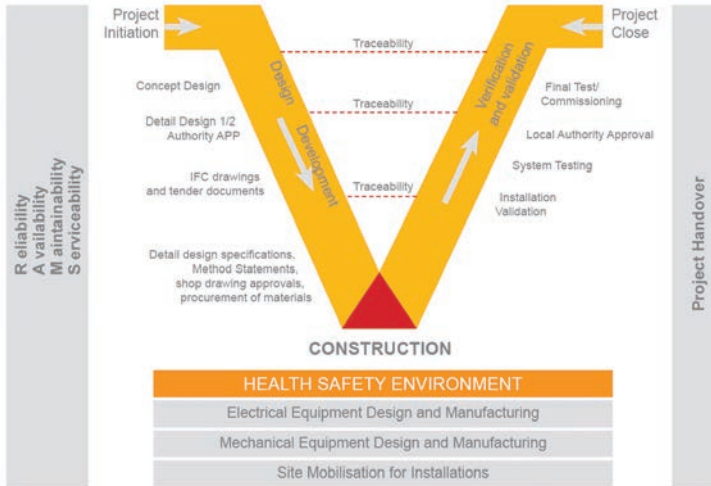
R eliability
A vailability
M aintainability
S erviceability

Project Initiation

Project Close

Traceability

Traceability

Traceability

Design Development

Verification and validation

Concept Design

Detail Design 1/2
Authority APP

IFC drawings
and tender documents

Detail design specifications,
Method Statements,
shop drawing approvals,
procurement of materials

Final Test/
Commissioning

Local Authority Approval

System Testing

Installation
Validation

CONSTRUCTION

Project Handover

HEALTH SAFETY ENVIRONMENT

Electrical Equipment Design and Manufacturing

Mechanical Equipment Design and Manufacturing

Site Mobilisation for Installations